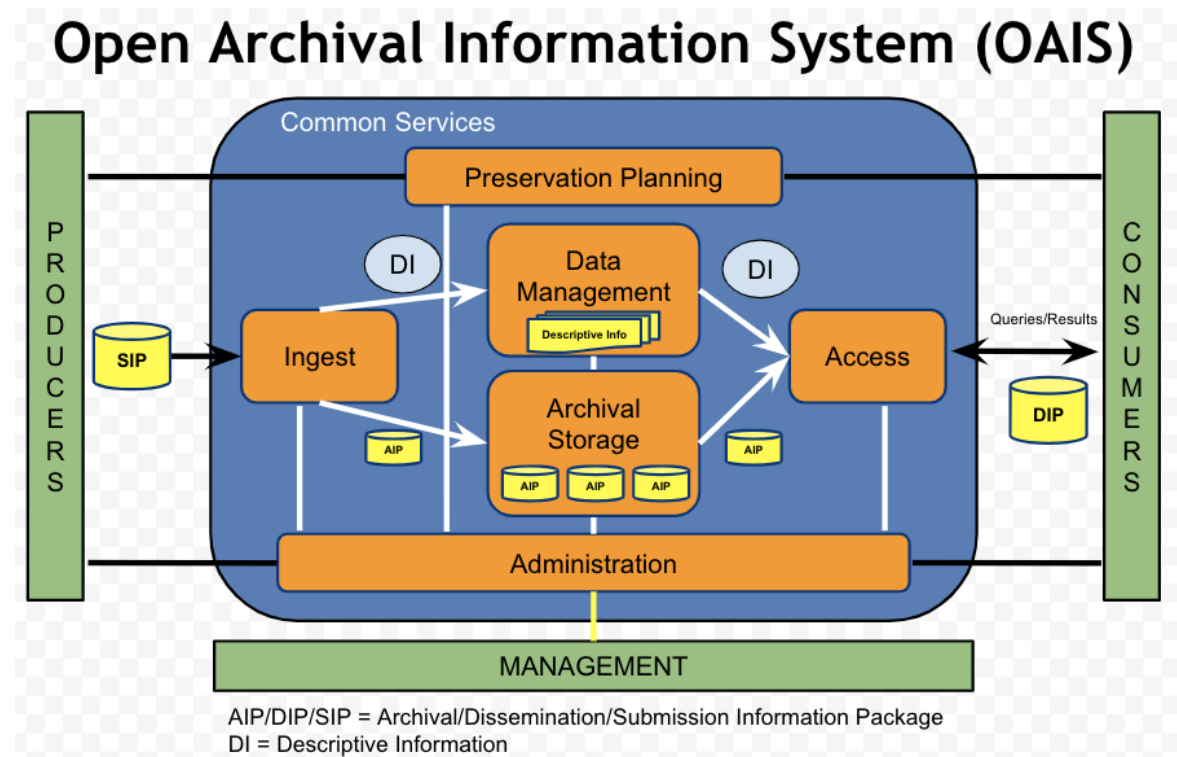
Open Archival Information System (OAIS)

Common Services

Preservation Planning

PRODUCERS

CONSUMERS

DI

Data Management

Descriptive Info

DI

SIP

Ingest

Access

Queries/Results

DIP

Archival Storage

AIP

AIP

AIP

AIP

AIP

Administration

MANAGEMENT

AIP/DIP/SIP = Archival/Dissemination/Submission Information Package
DI = Descriptive Information